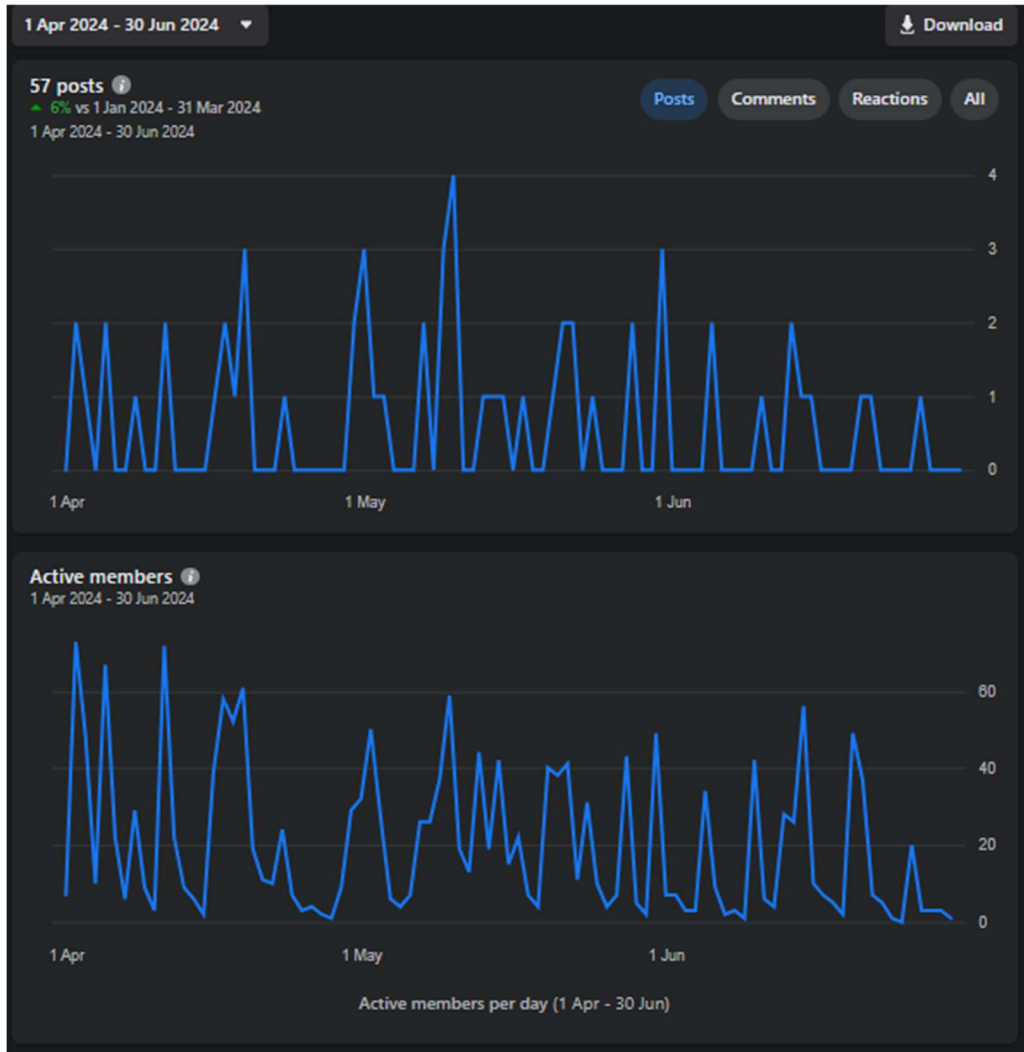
1 Apr 2024 - 30 Jun 2024

Download

57 posts
6% vs 1 Jan 2024 - 31 Mar 2024
1 Apr 2024 - 30 Jun 2024

Posts Comments Reactions All

4
3
2
1
0

1 Apr
1 May
1 Jun

Active members
1 Apr 2024 - 30 Jun 2024

60
40
20
0

1 Apr
1 May
1 Jun

Active members per day (1 Apr - 30 Jun)